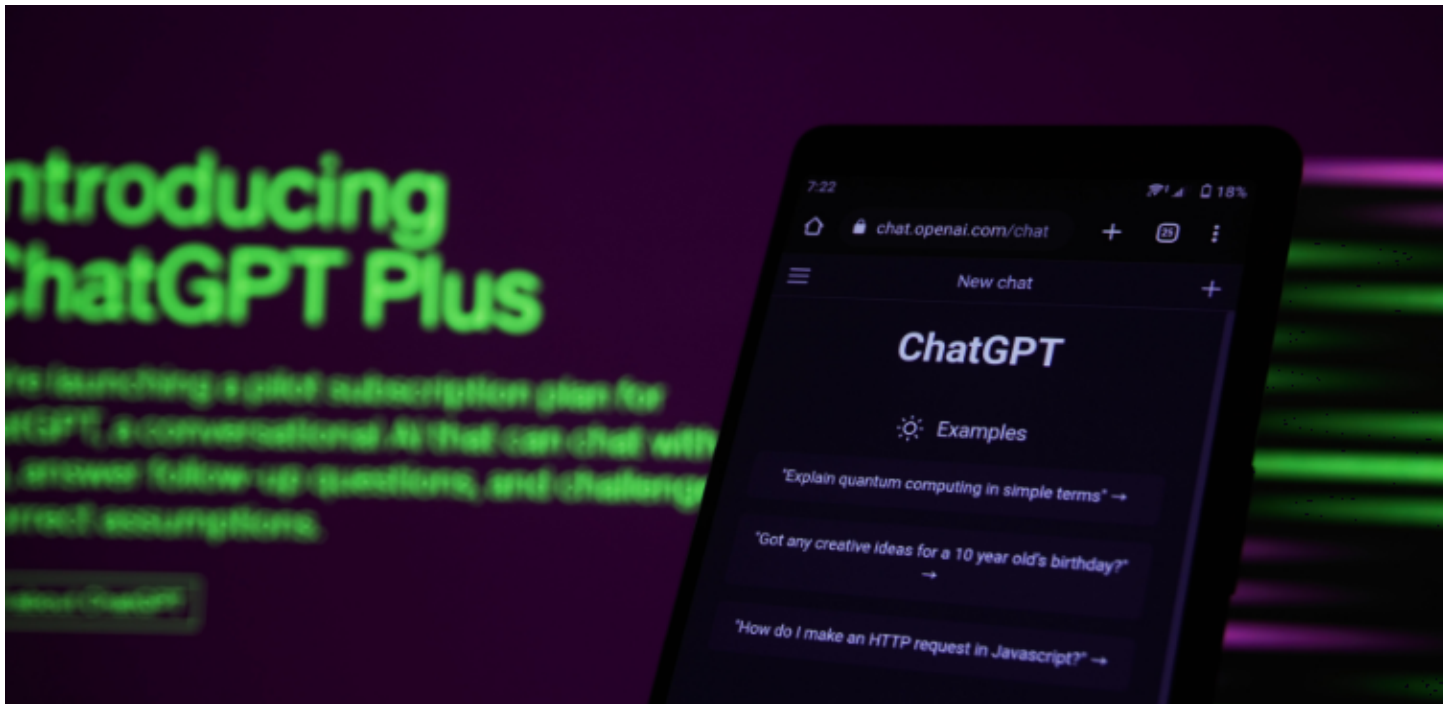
ntroducing
ChatGPT Plus

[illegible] launching a pilot subscription plan for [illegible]GPT, a conversational AI that can chat with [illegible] answer follow-up questions, and challenge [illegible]rrect assumptions.

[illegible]bout ChatGPT

7:22
18%
chat.openai.com/chat
+
25
New chat
+
ChatGPT
Examples
"Explain quantum computing in simple terms" →
"Got any creative ideas for a 10 year old's birthday?" →
"How do I make an HTTP request in Javascript?" →